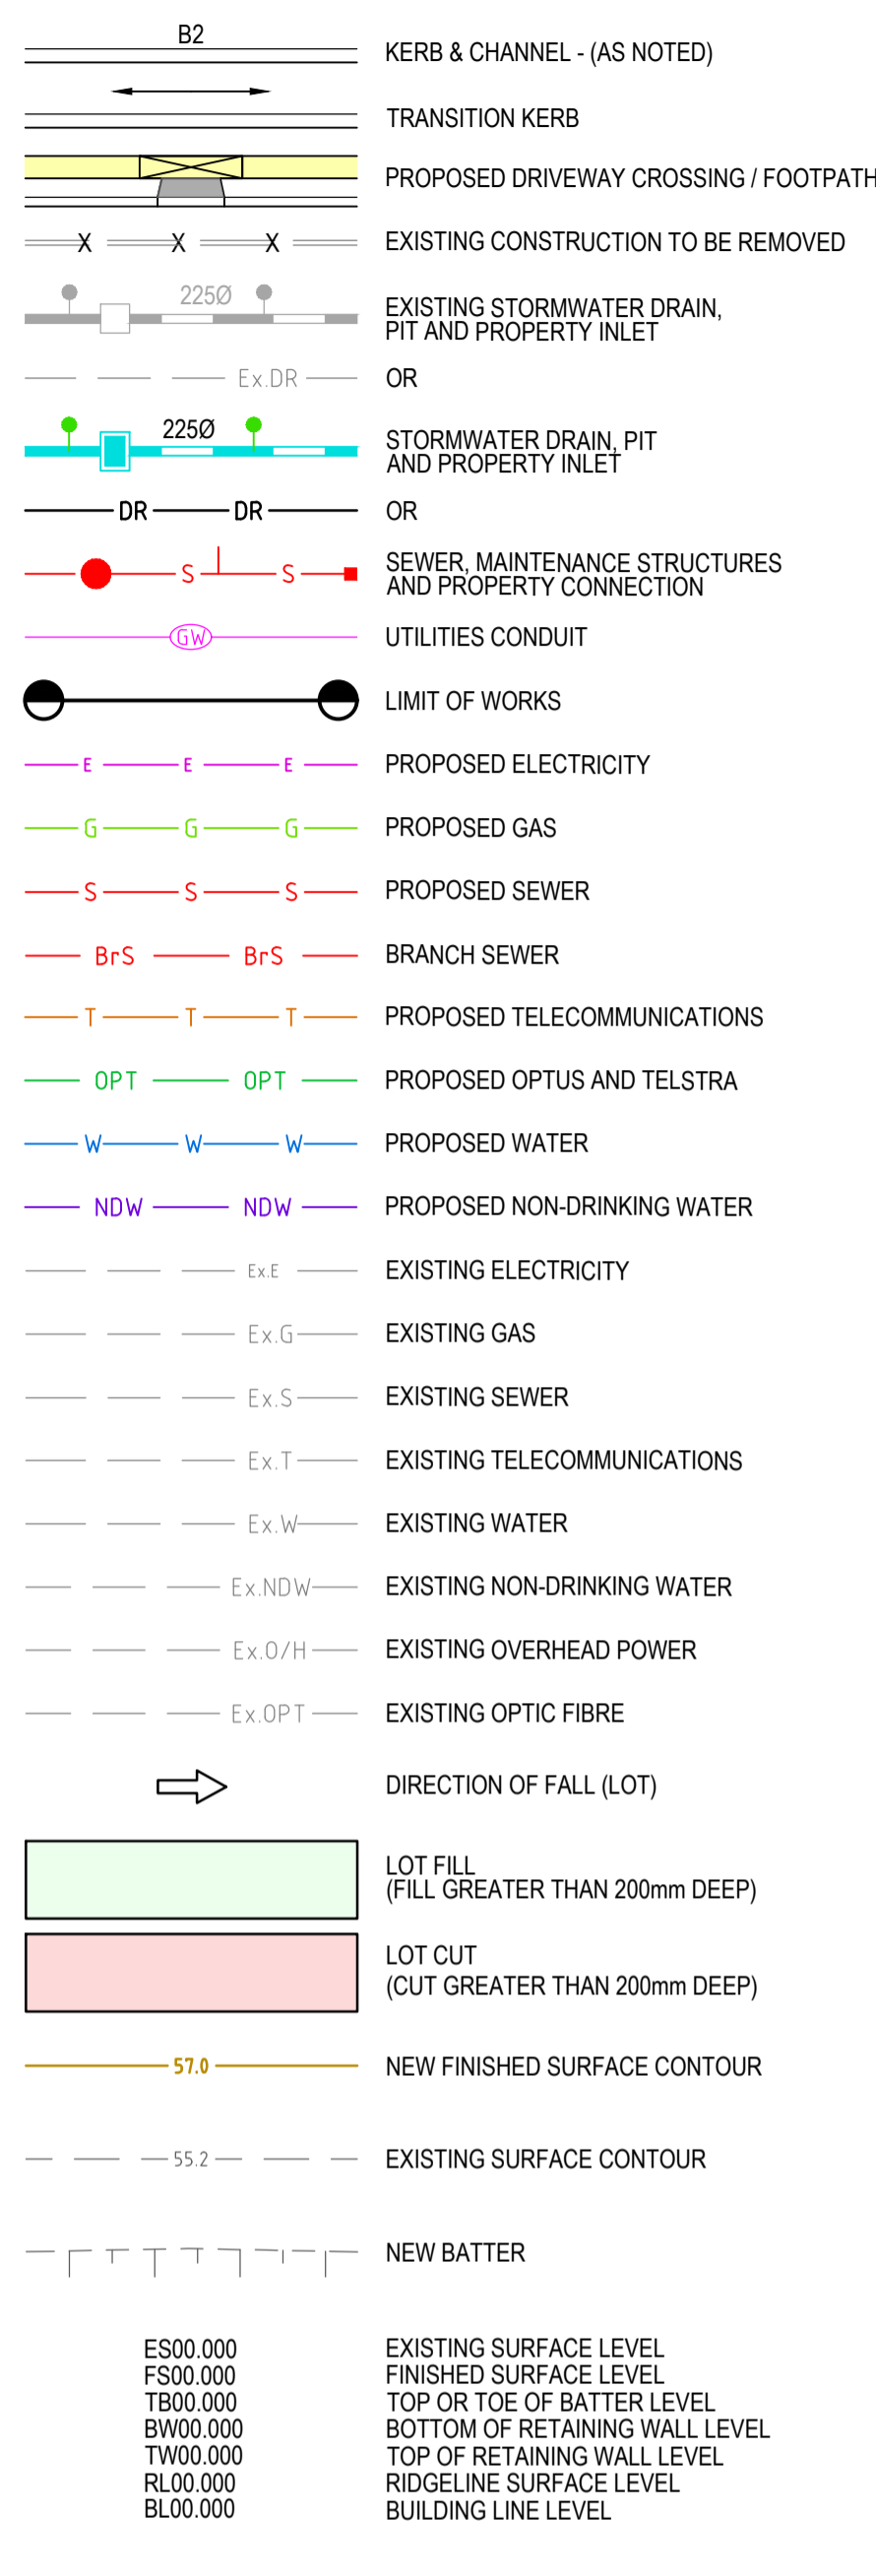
B2 KERB & CHANNEL - (AS NOTED)

TRANSITION KERB

PROPOSED DRIVEWAY CROSSING / FOOTPATH

EXISTING CONSTRUCTION TO BE REMOVED

225Ø EXISTING STORMWATER DRAIN, PIT AND PROPERTY INLET

Ex.DR OR

225Ø STORMWATER DRAIN, PIT AND PROPERTY INLET

DR DR OR

S S SEWER, MAINTENANCE STRUCTURES AND PROPERTY CONNECTION

GW UTILITIES CONDUIT

LIMIT OF WORKS

E E E PROPOSED ELECTRICITY

G G G PROPOSED GAS

S S S PROPOSED SEWER

BrS BrS BRANCH SEWER

T T T PROPOSED TELECOMMUNICATIONS

OPT OPT PROPOSED OPTUS AND TELSTRA

W W W PROPOSED WATER

NDW NDW PROPOSED NON-DRINKING WATER

Ex.E EXISTING ELECTRICITY

Ex.G EXISTING GAS

Ex.S EXISTING SEWER

Ex.T EXISTING TELECOMMUNICATIONS

Ex.W EXISTING WATER

Ex.NDW EXISTING NON-DRINKING WATER

Ex.O/H EXISTING OVERHEAD POWER

Ex.OPT EXISTING OPTIC FIBRE

DIRECTION OF FALL (LOT)

LOT FILL
(FILL GREATER THAN 200mm DEEP)

LOT CUT
(CUT GREATER THAN 200mm DEEP)

57.0 NEW FINISHED SURFACE CONTOUR

55.2 EXISTING SURFACE CONTOUR

NEW BATTER

ES00.000 EXISTING SURFACE LEVEL
FS00.000 FINISHED SURFACE LEVEL
TB00.000 TOP OR TOE OF BATTER LEVEL
BW00.000 BOTTOM OF RETAINING WALL LEVEL
TW00.000 TOP OF RETAINING WALL LEVEL
RL00.000 RIDGELINE SURFACE LEVEL
BL00.000 BUILDING LINE LEVEL